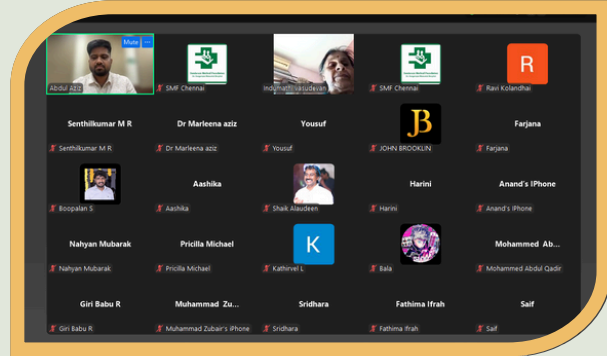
Mute ...
Abdul Aziz
SMF Chennai
Indumathi Vasudevan
SMF Chennai
R
Ravi Kolandhai

Senthilkumar M R
Senthilkumar M R
Dr Marleena aziz
Dr Marleena aziz
Yousuf
Yousuf
JB
JOHN BROOKLIN
Farjana
Farjana

Boopalan S
Aashika
Aashika
Shaik Alaudeen
Harini
Harini
Anand's iPhone
Anand's iPhone

Nahyan Mubarak
Nahyan Mubarak
Pricilla Michael
Pricilla Michael
K
Kathirvel L
Bala
Mohammed Ab...
Mohammed Abdul Qadir

Giri Babu R
Giri Babu R
Muhammad Zu...
Muhammad Zubair's iPhone
Sridhara
Sridhara
Fathima Ifrah
Fathima Ifrah
Saif
Saif